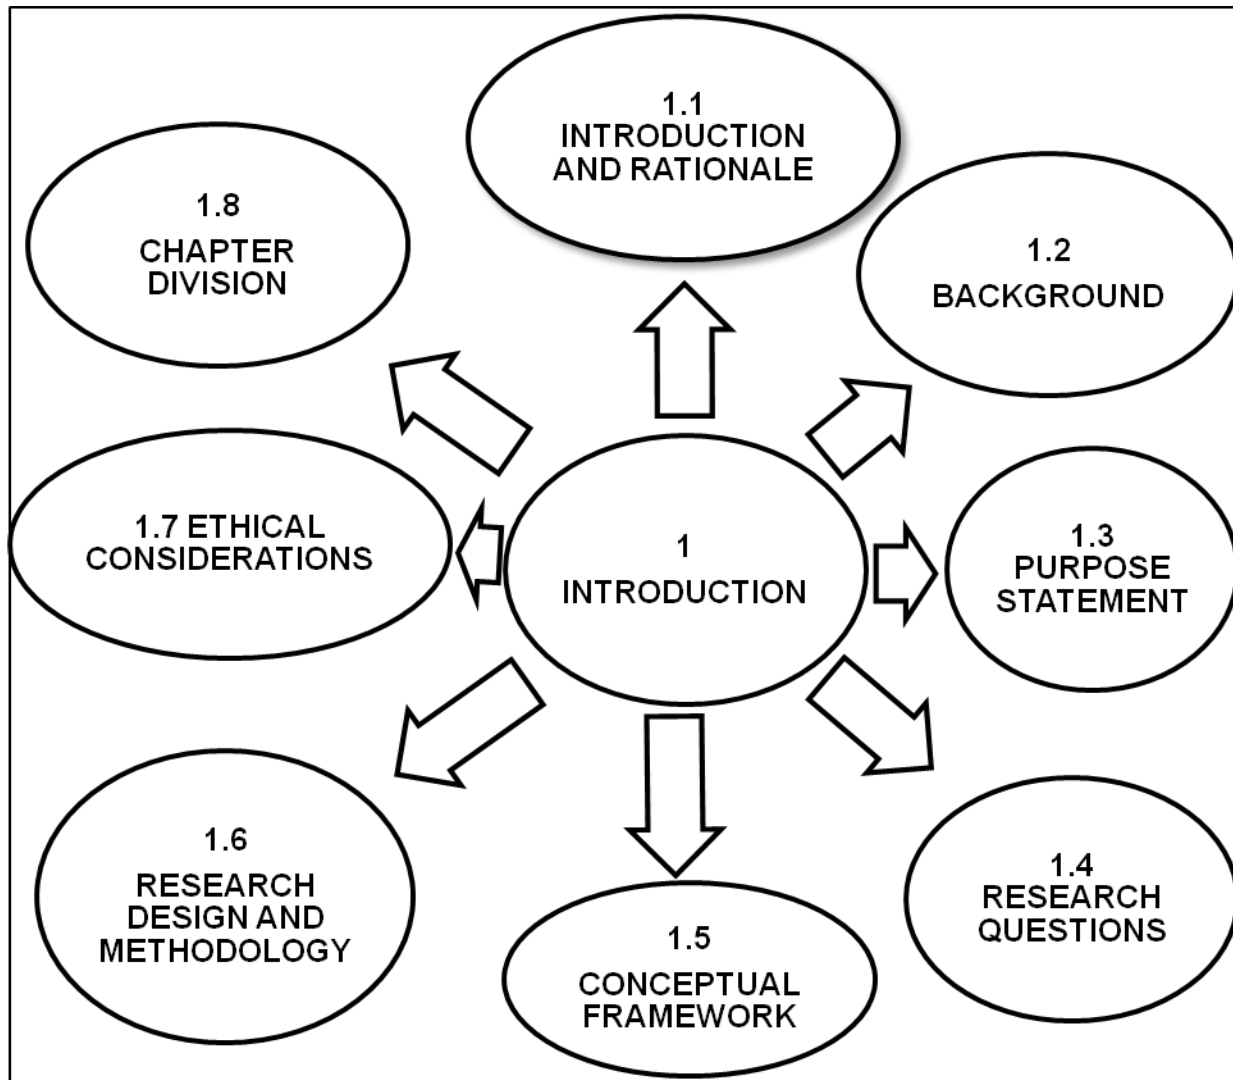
1.1
INTRODUCTION AND RATIONALE

1.8
CHAPTER DIVISION

1.2
BACKGROUND

1.7 ETHICAL CONSIDERATIONS

1
INTRODUCTION

1.3
PURPOSE STATEMENT

1.6
RESEARCH DESIGN AND METHODOLOGY

1.5
CONCEPTUAL FRAMEWORK

1.4
RESEARCH QUESTIONS